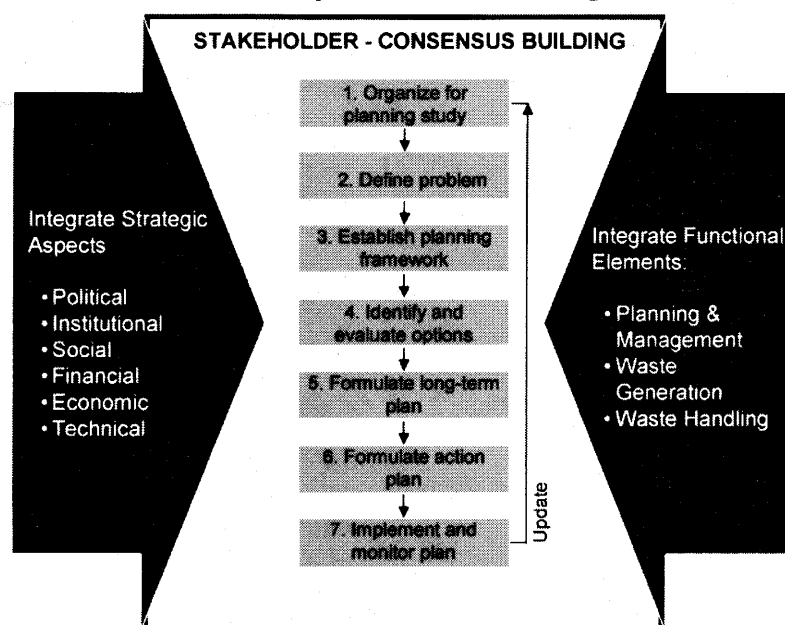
STAKEHOLDER - CONSENSUS BUILDING

Integrate Strategic Aspects

• Political
• Institutional
• Social
• Financial
• Economic
• Technical

1. Organize for planning study

2. Define problem

3. Establish planning framework

4. Identify and evaluate options

5. Formulate long-term plan

6. Formulate action plan

7. Implement and monitor plan

Update

Integrate Functional Elements:

• Planning & Management
• Waste Generation
• Waste Handling